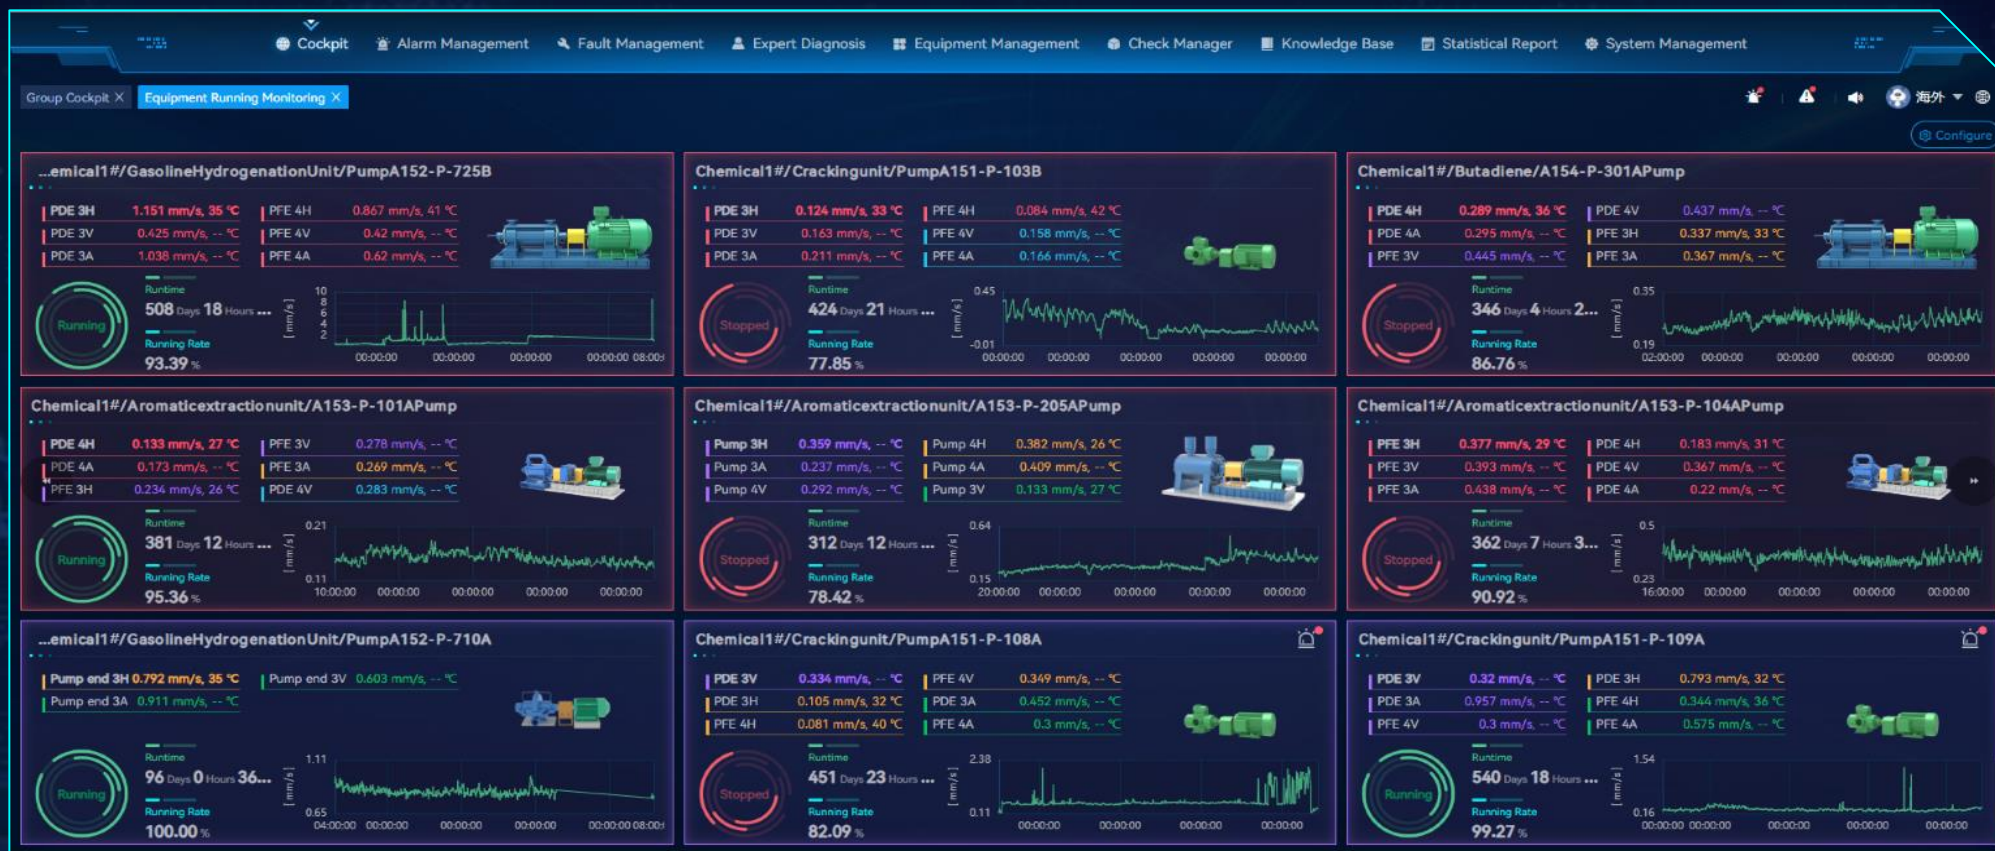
Cockpit Alarm Management Fault Management Expert Diagnosis Equipment Management Check Manager Knowledge Base Statistical Report System Management

Group Cockpit × Equipment Running Monitoring ×

海外

Configure

...emical1#/GasolineHydrogenationUnit/PumpA152-P-725B

| PDE 3H | 1.151 mm/s, 35 ℃ | PFE 4H | 0.867 mm/s, 41 ℃ |
|---|---|---|---|
| PDE 3V | 0.425 mm/s, -- ℃ | PFE 4V | 0.42 mm/s, -- ℃ |
| PDE 3A | 1.038 mm/s, -- ℃ | PFE 4A | 0.62 mm/s, -- ℃ |

Running
Runtime
508 Days 18 Hours ...
Running Rate
93.39 %
[mm/s]
10 8 6 4 2
00:00:00 00:00:00 00:00:00 00:00:00 08:00:

Chemical1#/Crackingunit/PumpA151-P-103B

| PDE 3H | 0.124 mm/s, 33 ℃ | PFE 4H | 0.084 mm/s, 42 ℃ |
|---|---|---|---|
| PDE 3V | 0.163 mm/s, -- ℃ | PFE 4V | 0.158 mm/s, -- ℃ |
| PDE 3A | 0.211 mm/s, -- ℃ | PFE 4A | 0.166 mm/s, -- ℃ |

Stopped
Runtime
424 Days 21 Hours ...
Running Rate
77.85 %
[mm/s]
0.45
-0.01
00:00:00 00:00:00 00:00:00 00:00:00 00:00:00

Chemical1#/Butadiene/A154-P-301APump

| PDE 4H | 0.289 mm/s, 36 ℃ | PDE 4V | 0.437 mm/s, -- ℃ |
|---|---|---|---|
| PDE 4A | 0.295 mm/s, -- ℃ | PFE 3H | 0.337 mm/s, 33 ℃ |
| PFE 3V | 0.445 mm/s, -- ℃ | PFE 3A | 0.367 mm/s, -- ℃ |

Stopped
Runtime
346 Days 4 Hours 2...
Running Rate
86.76 %
[mm/s]
0.35
0.19
02:00:00 00:00:00 00:00:00 00:00:00 00:00:00

Chemical1#/Aromaticextractionunit/A153-P-101APump

| PDE 4H | 0.133 mm/s, 27 ℃ | PFE 3V | 0.278 mm/s, -- ℃ |
|---|---|---|---|
| PDE 4A | 0.173 mm/s, -- ℃ | PFE 3A | 0.269 mm/s, -- ℃ |
| PFE 3H | 0.234 mm/s, 26 ℃ | PDE 4V | 0.283 mm/s, -- ℃ |

Running
Runtime
381 Days 12 Hours ...
Running Rate
95.36 %
[mm/s]
0.21
0.11
10:00:00 00:00:00 00:00:00 00:00:00 00:00:00

Chemical1#/Aromaticextractionunit/A153-P-205APump

| Pump 3H | 0.359 mm/s, -- ℃ | Pump 4H | 0.382 mm/s, 26 ℃ |
|---|---|---|---|
| Pump 3A | 0.237 mm/s, -- ℃ | Pump 4A | 0.409 mm/s, -- ℃ |
| Pump 4V | 0.292 mm/s, -- ℃ | Pump 3V | 0.133 mm/s, 27 ℃ |

Stopped
Runtime
312 Days 12 Hours ...
Running Rate
78.42 %
[mm/s]
0.64
0.15
20:00:00 00:00:00 00:00:00 00:00:00 00:00:00

Chemical1#/Aromaticextractionunit/A153-P-104APump

| PFE 3H | 0.377 mm/s, 29 ℃ | PDE 4H | 0.183 mm/s, 31 ℃ |
|---|---|---|---|
| PFE 3V | 0.393 mm/s, -- ℃ | PDE 4V | 0.367 mm/s, -- ℃ |
| PFE 3A | 0.438 mm/s, -- ℃ | PDE 4A | 0.22 mm/s, -- ℃ |

Stopped
Runtime
362 Days 7 Hours 3...
Running Rate
90.92 %
[mm/s]
0.5
0.23
16:00:00 00:00:00 00:00:00 00:00:00 00:00:00

...emical1#/GasolineHydrogenationUnit/PumpA152-P-710A

| Pump end 3H | 0.792 mm/s, 35 ℃ | Pump end 3V | 0.603 mm/s, -- ℃ |
|---|---|---|---|
| Pump end 3A | 0.911 mm/s, -- ℃ | | |

Running
Runtime
96 Days 0 Hours 36...
Running Rate
100.00 %
[mm/s]
1.11
0.65
04:00:00 00:00:00 00:00:00 00:00:00 00:00:00 08:00:

Chemical1#/Crackingunit/PumpA151-P-108A

| PDE 3V | 0.334 mm/s, -- ℃ | PFE 4V | 0.349 mm/s, -- ℃ |
|---|---|---|---|
| PDE 3H | 0.105 mm/s, 32 ℃ | PDE 3A | 0.452 mm/s, -- ℃ |
| PFE 4H | 0.081 mm/s, 40 ℃ | PFE 4A | 0.3 mm/s, -- ℃ |

Stopped
Runtime
451 Days 23 Hours ...
Running Rate
82.09 %
[mm/s]
2.38
0.11
00:00:00 00:00:00 00:00:00 00:00:00

Chemical1#/Crackingunit/PumpA151-P-109A

| PDE 3V | 0.32 mm/s, -- ℃ | PDE 3H | 0.793 mm/s, 32 ℃ |
|---|---|---|---|
| PDE 3A | 0.957 mm/s, -- ℃ | PFE 4H | 0.344 mm/s, 36 ℃ |
| PFE 4V | 0.3 mm/s, -- ℃ | PFE 4A | 0.575 mm/s, -- ℃ |

Running
Runtime
540 Days 18 Hours ...
Running Rate
99.27 %
[mm/s]
1.54
0.16
00:00:00 00:00:00 00:00:00 00:00:00 00:00:00